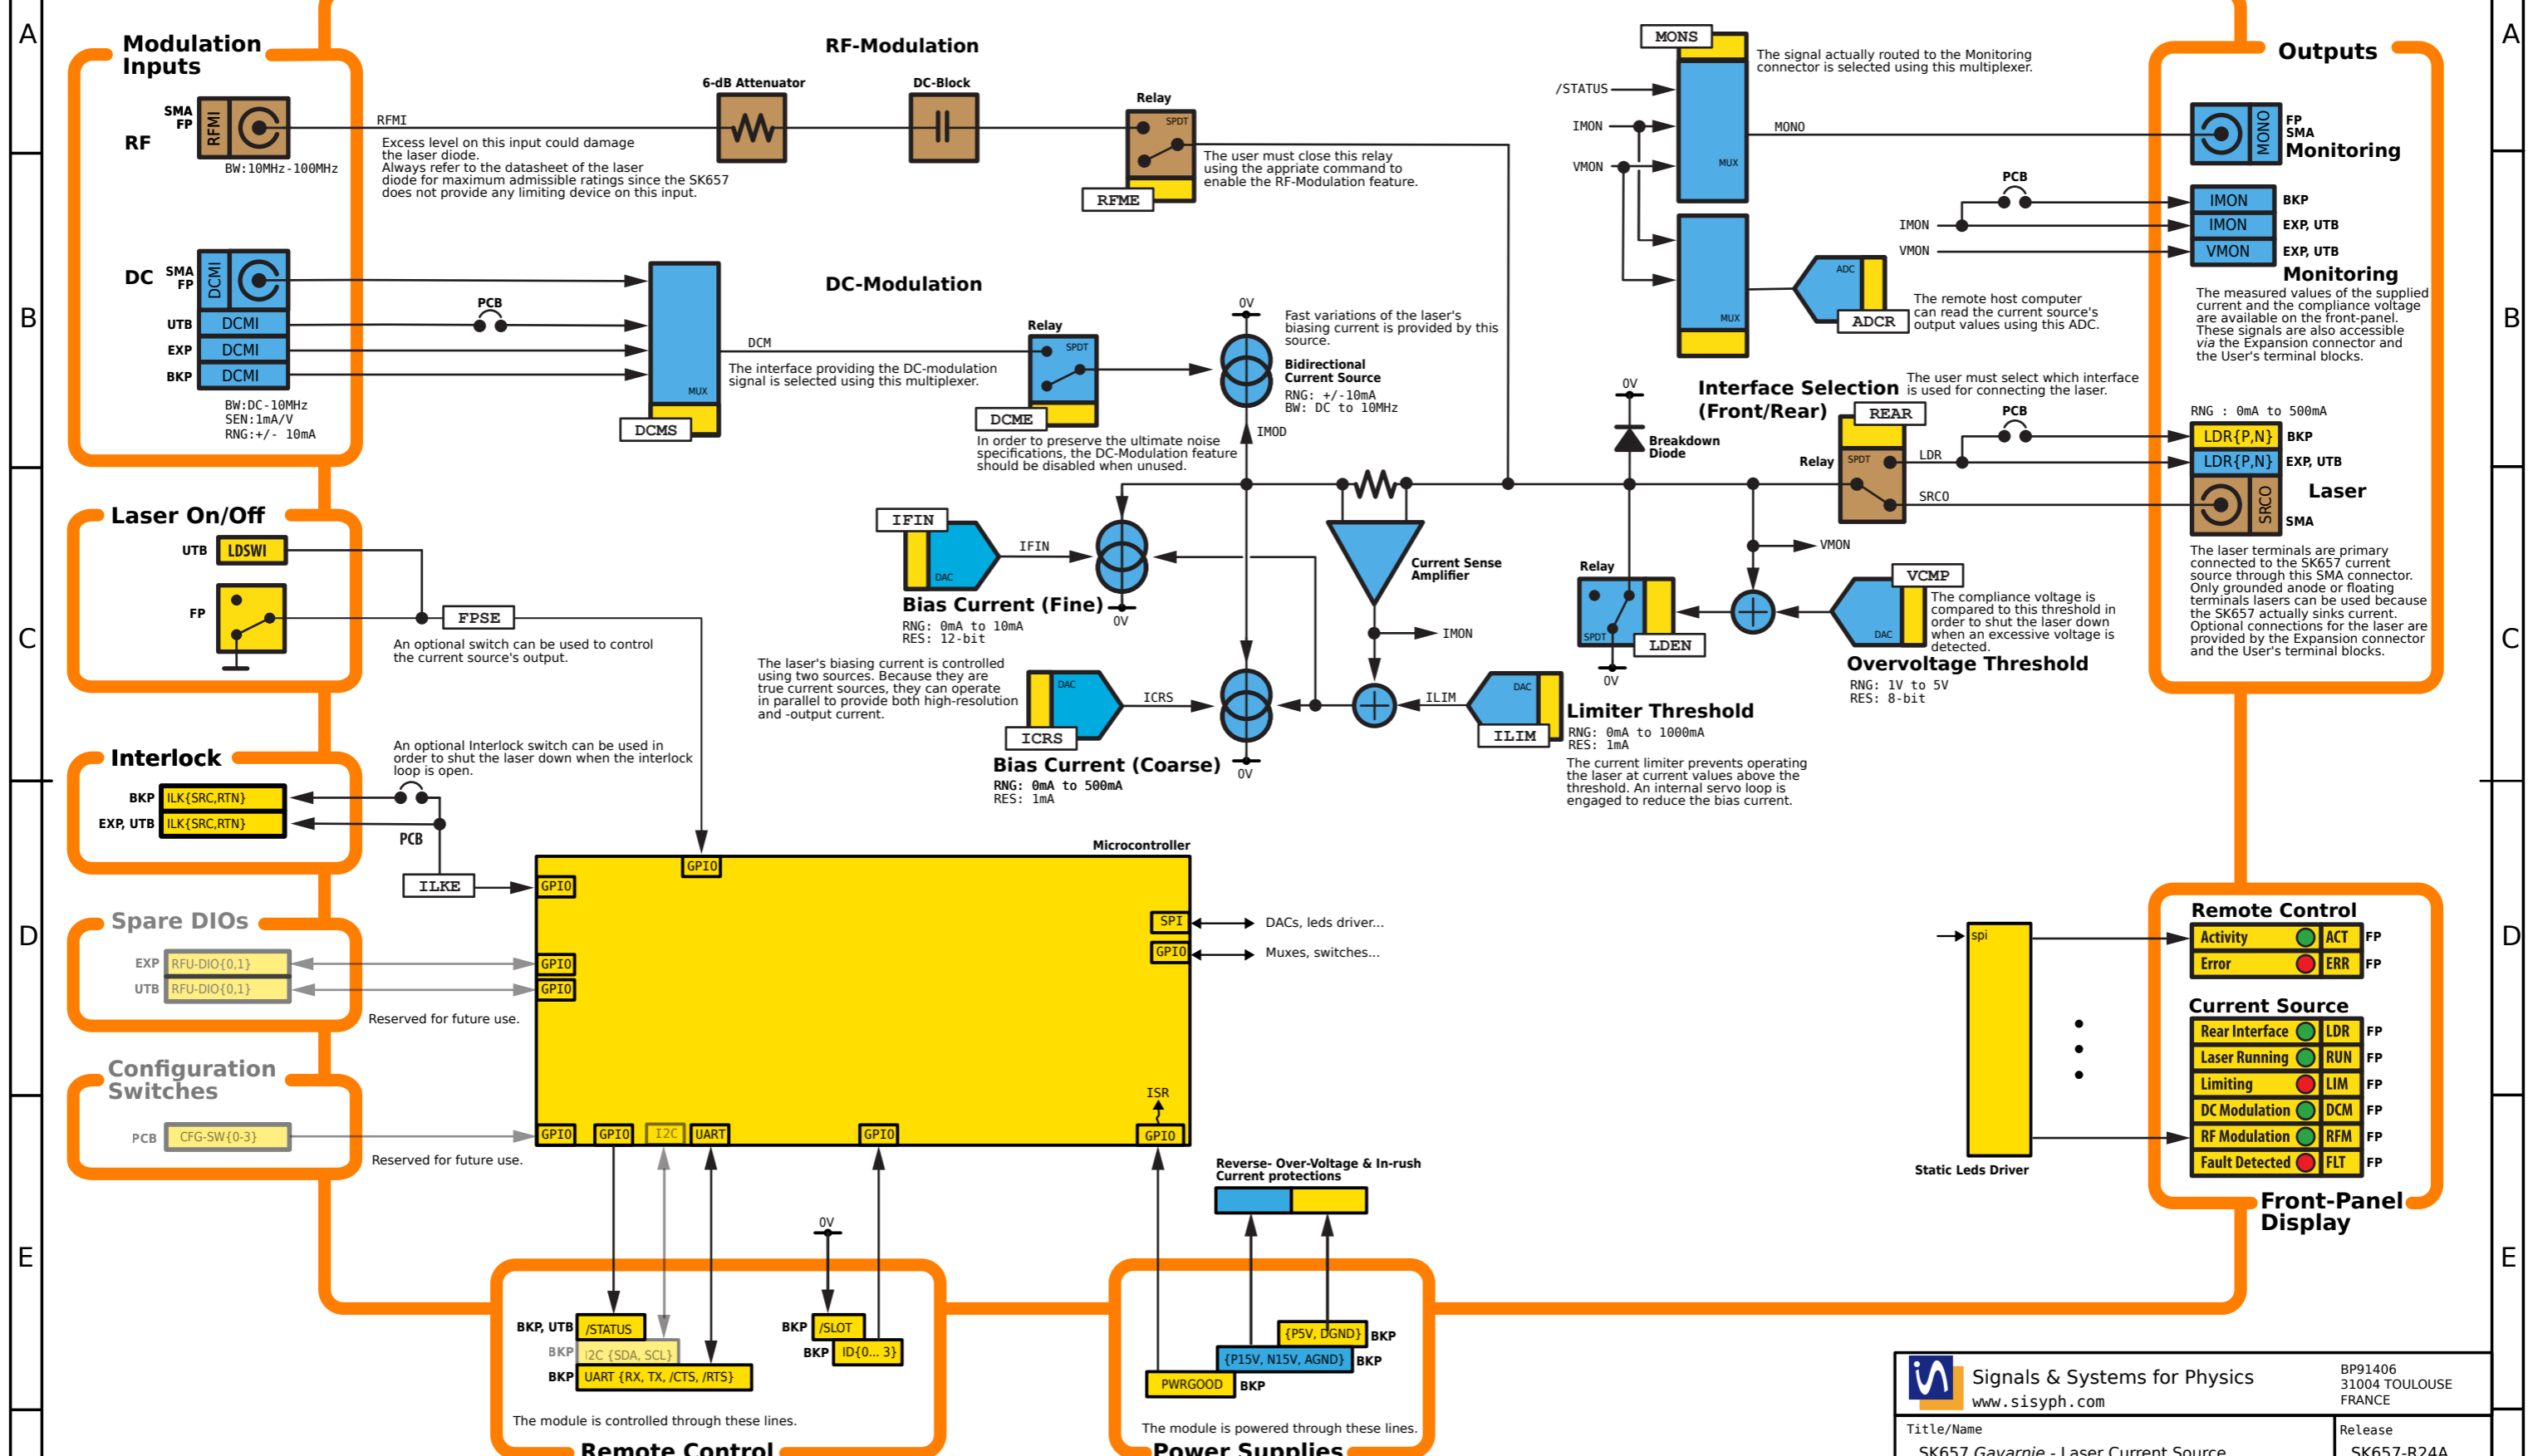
A
B
C
D
E

Modulation Inputs

RF
SMA FP
RFMI
RFMI
BW:10MHz-100MHz
Excess level on this input could damage the laser diode.
Always refer to the datasheet of the laser diode for maximum admissible ratings since the SK657 does not provide any limiting device on this input.

RF-Modulation
6-dB Attenuator
DC-Block
Relay
SPDT
RFME
The user must close this relay using the appriate command to enable the RF-Modulation feature.

DC
SMA FP
DCMI
UTB DCMI
EXP DCMI
BKP DCMI
PCB
BW:DC-10MHz
SEN:1mA/V
RNG:+/- 10mA
MUX
DCMS
DC-Modulation
DCM
The interface providing the DC-modulation signal is selected using this multiplexer.
Relay
SPDT
DCME
In order to preserve the ultimate noise specifications, the DC-Modulation feature should be disabled when unused.
0V
IMOD
Fast variations of the laser's biasing current is provided by this source.
Bidirectional Current Source
RNG: +/-10mA
BW: DC to 10MHz

MONS
/STATUS
IMON
VMON
MUX
MUX
The signal actually routed to the Monitoring connector is selected using this multiplexer.
MONO
ADC
ADCR
The remote host computer can read the current source's output values using this ADC.

Outputs
FP SMA
MONO
Monitoring
PCB
IMON
VMON
IMON BKP
IMON EXP, UTB
VMON EXP, UTB
Monitoring
The measured values of the supplied current and the compliance voltage are available on the front-panel. These signals are also accessible via the Expansion connector and the User's terminal blocks.

Interface Selection (Front/Rear)
The user must select which interface is used for connecting the laser.
REAR
Relay
SPDT
LDR
SRCO
0V
Breakdown Diode
RNG : 0mA to 500mA
PCB
LDR{P,N} BKP
LDR{P,N} EXP, UTB
SRCO
Laser
SMA
The laser terminals are primary connected to the SK657 current source through this SMA connector. Only grounded anode or floating terminals lasers can be used because the SK657 actually sinks current. Optional connections for the laser are provided by the Expansion connector and the User's terminal blocks.

Laser On/Off
UTB LDSWI
FP
FPSE
An optional switch can be used to control the current source's output.

IFIN
DAC
IFIN
Bias Current (Fine)
0V
RNG: 0mA to 10mA
RES: 12-bit
Current Sense Amplifier
IMON
VMON
Relay
SPDT
LDEN
0V
VCMP
DAC
The compliance voltage is compared to this threshold in order to shut the laser down when an excessive voltage is detected.
Overvoltage Threshold
RNG: 1V to 5V
RES: 8-bit

The laser's biasing current is controlled using two sources. Because they are true current sources, they can operate in parallel to provide both high-resolution and -output current.
DAC
ICRS
ICRS
Bias Current (Coarse)
RNG: 0mA to 500mA
RES: 1mA
0V
ILIM
DAC
ILIM
Limiter Threshold
RNG: 0mA to 1000mA
RES: 1mA
The current limiter prevents operating the laser at current values above the threshold. An internal servo loop is engaged to reduce the bias current.

Interlock
An optional Interlock switch can be used in order to shut the laser down when the interlock loop is open.
BKP ILK{SRC,RTN}
EXP, UTB ILK{SRC,RTN}
PCB
ILKE

Microcontroller
GPIO
GPIO
SPI
DACs, leds driver...
GPIO
Muxes, switches...
GPIO
GPIO
ISR
GPIO GPIO I2C UART GPIO GPIO

Spare DIOs
EXP RFU-DIO{0,1}
UTB RFU-DIO{0,1}
Reserved for future use.

Configuration Switches
PCB CFG-SW{0-3}
Reserved for future use.

Remote Control
spi
Activity ACT FP
Error ERR FP
Current Source
Rear Interface LDR FP
Laser Running RUN FP
Limiting LIM FP
DC Modulation DCM FP
RF Modulation RFM FP
Fault Detected FLT FP
Static Leds Driver
Front-Panel Display

0V
BKP, UTB /STATUS
BKP I2C {SDA, SCL}
BKP UART {RX, TX, /CTS, /RTS}
BKP /SLOT
BKP ID{0... 3}
The module is controlled through these lines.
Remote Control

Reverse- Over-Voltage & In-rush Current protections
{P5V, DGND} BKP
{P15V, N15V, AGND} BKP
PWRGOOD BKP
The module is powered through these lines.
Power Supplies

Signals & Systems for Physics
www.sisyph.com
BP91406
31004 TOULOUSE
FRANCE
Title/Name
SK657 Gavarnie - Laser Current Source
Release
SK657-R24A